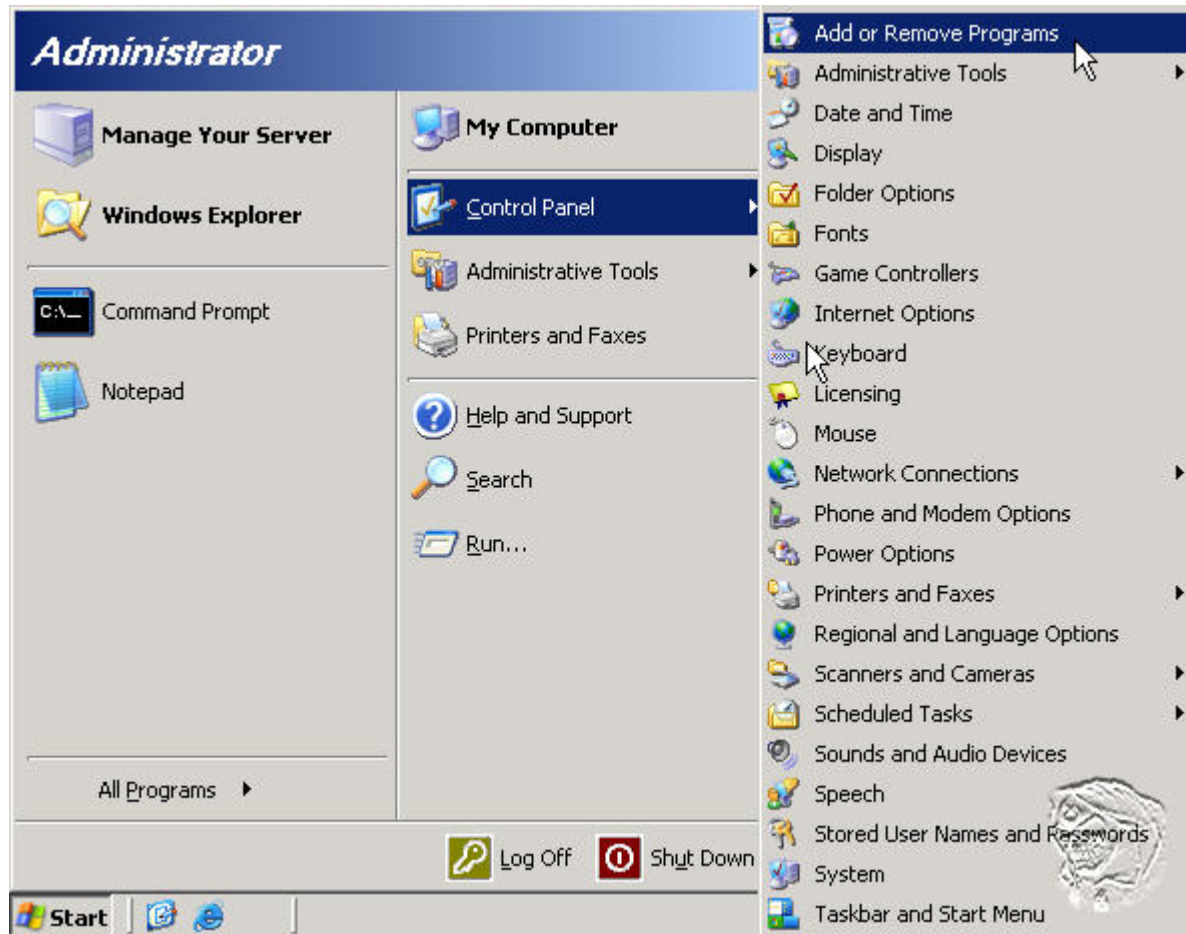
Administrator

Manage Your Server

Windows Explorer

Command Prompt

Notepad

All Programs

My Computer

Control Panel

Administrative Tools

Printers and Faxes

Help and Support

Search

Run...

Log Off

Shut Down

Add or Remove Programs
Administrative Tools
Date and Time
Display
Folder Options
Fonts
Game Controllers
Internet Options
Keyboard
Licensing
Mouse
Network Connections
Phone and Modem Options
Power Options
Printers and Faxes
Regional and Language Options
Scanners and Cameras
Scheduled Tasks
Sounds and Audio Devices
Speech
Stored User Names and Passwords
System
Taskbar and Start Menu

Start